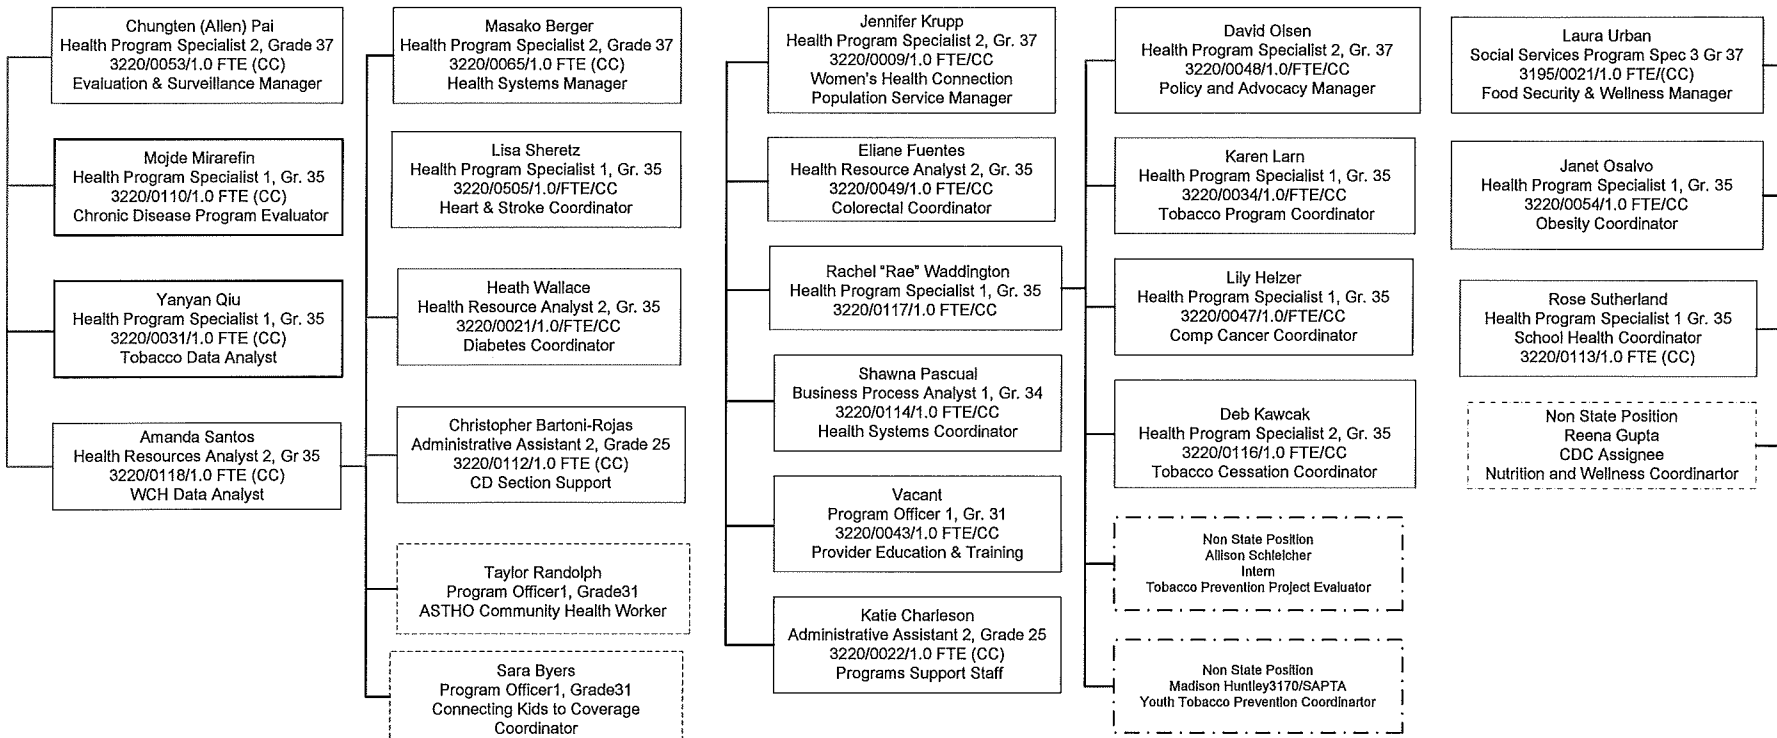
Chungten (Allen) Pai
Health Program Specialist 2, Grade 37
3220/0053/1.0 FTE (CC)
Evaluation & Surveillance Manager

Mojde Mirarefin
Health Program Specialist 1, Gr. 35
3220/0110/1.0 FTE (CC)
Chronic Disease Program Evaluator

Yanyan Qiu
Health Program Specialist 1, Gr. 35
3220/0031/1.0 FTE (CC)
Tobacco Data Analyst

Amanda Santos
Health Resources Analyst 2, Gr 35
3220/0118/1.0 FTE (CC)
WCH Data Analyst

Masako Berger
Health Program Specialist 2, Grade 37
3220/0065/1.0 FTE (CC)
Health Systems Manager

Lisa Sheretz
Health Program Specialist 1, Gr. 35
3220/0505/1.0/FTE/CC
Heart & Stroke Coordinator

Heath Wallace
Health Resource Analyst 2, Gr. 35
3220/0021/1.0/FTE/CC
Diabetes Coordinator

Christopher Bartoni-Rojas
Administrative Assistant 2, Grade 25
3220/0112/1.0 FTE (CC)
CD Section Support

Taylor Randolph
Program Officer1, Grade31
ASTHO Community Health Worker

Sara Byers
Program Officer1, Grade31
Connecting Kids to Coverage
Coordinator

Jennifer Krupp
Health Program Specialist 2, Gr. 37
3220/0009/1.0 FTE/CC
Women's Health Connection
Population Service Manager

Eliane Fuentes
Health Resource Analyst 2, Gr. 35
3220/0049/1.0 FTE/CC
Colorectal Coordinator

Rachel "Rae" Waddington
Health Program Specialist 1, Gr. 35
3220/0117/1.0 FTE/CC

Shawna Pascual
Business Process Analyst 1, Gr. 34
3220/0114/1.0 FTE/CC
Health Systems Coordinator

Vacant
Program Officer 1, Gr. 31
3220/0043/1.0 FTE/CC
Provider Education & Training

Katie Charleson
Administrative Assistant 2, Grade 25
3220/0022/1.0 FTE (CC)
Programs Support Staff

David Olsen
Health Program Specialist 2, Gr. 37
3220/0048/1.0/FTE/CC
Policy and Advocacy Manager

Karen Larn
Health Program Specialist 1, Gr. 35
3220/0034/1.0/FTE/CC
Tobacco Program Coordinator

Lily Helzer
Health Program Specialist 1, Gr. 35
3220/0047/1.0/FTE/CC
Comp Cancer Coordinator

Deb Kawcak
Health Program Specialist 2, Gr. 35
3220/0116/1.0 FTE/CC
Tobacco Cessation Coordinator

Non State Position
Allison Schleicher
Intern
Tobacco Prevention Project Evaluator

Non State Position
Madison Huntley3170/SAPTA
Youth Tobacco Prevention Coordinartor

Laura Urban
Social Services Program Spec 3 Gr 37
3195/0021/1.0 FTE/(CC)
Food Security & Wellness Manager

Janet Osalvo
Health Program Specialist 1, Gr. 35
3220/0054/1.0 FTE/CC
Obesity Coordinator

Rose Sutherland
Health Program Specialist 1 Gr. 35
School Health Coordinator
3220/0113/1.0 FTE (CC)

Non State Position
Reena Gupta
CDC Assignee
Nutrition and Wellness Coordinartor